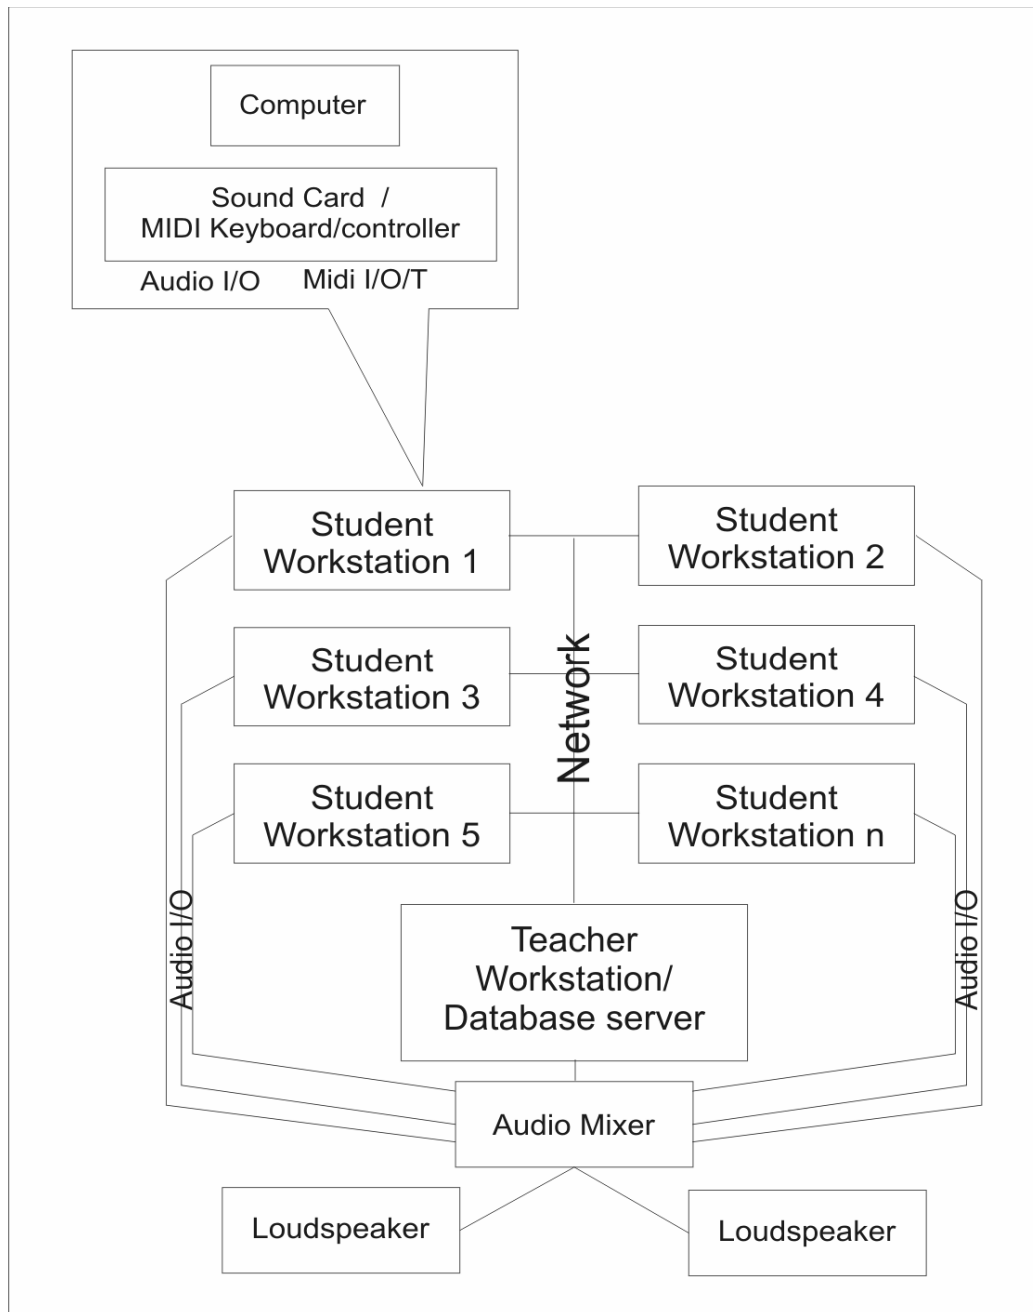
Computer

Sound Card /
MIDI Keyboard/controller

Audio I/O Midi I/O/T

Student Workstation 1

Student Workstation 2

Student Workstation 3

Student Workstation 4

Network

Student Workstation 5

Student Workstation n

Audio I/O

Teacher Workstation/ Database server

Audio I/O

Audio Mixer

Loudspeaker

Loudspeaker